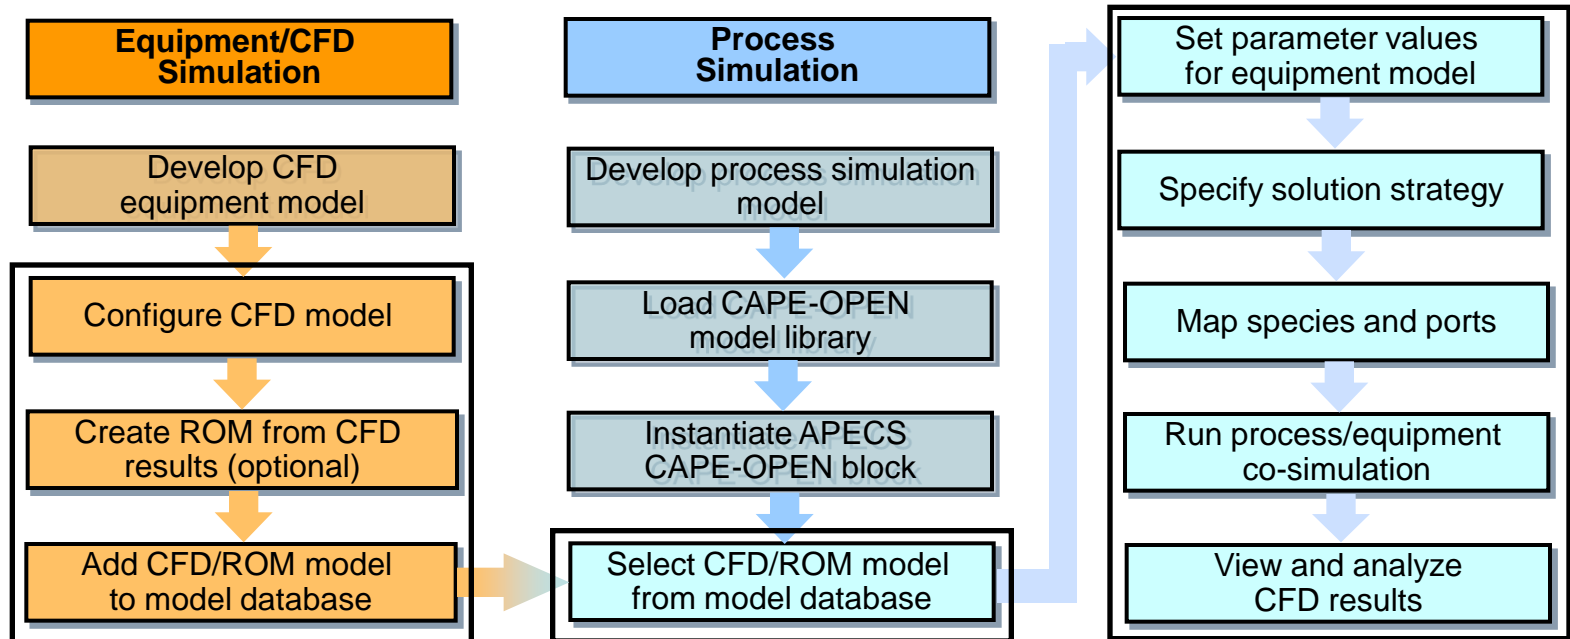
Equipment/CFD Simulation

Develop CFD equipment model

Configure CFD model

Create ROM from CFD results (optional)

Add CFD/ROM model to model database

Process Simulation

Develop process simulation model

Load CAPE-OPEN model library

Instantiate APECS CAPE-OPEN block

Select CFD/ROM model from model database

Set parameter values for equipment model

Specify solution strategy

Map species and ports

Run process/equipment co-simulation

View and analyze CFD results